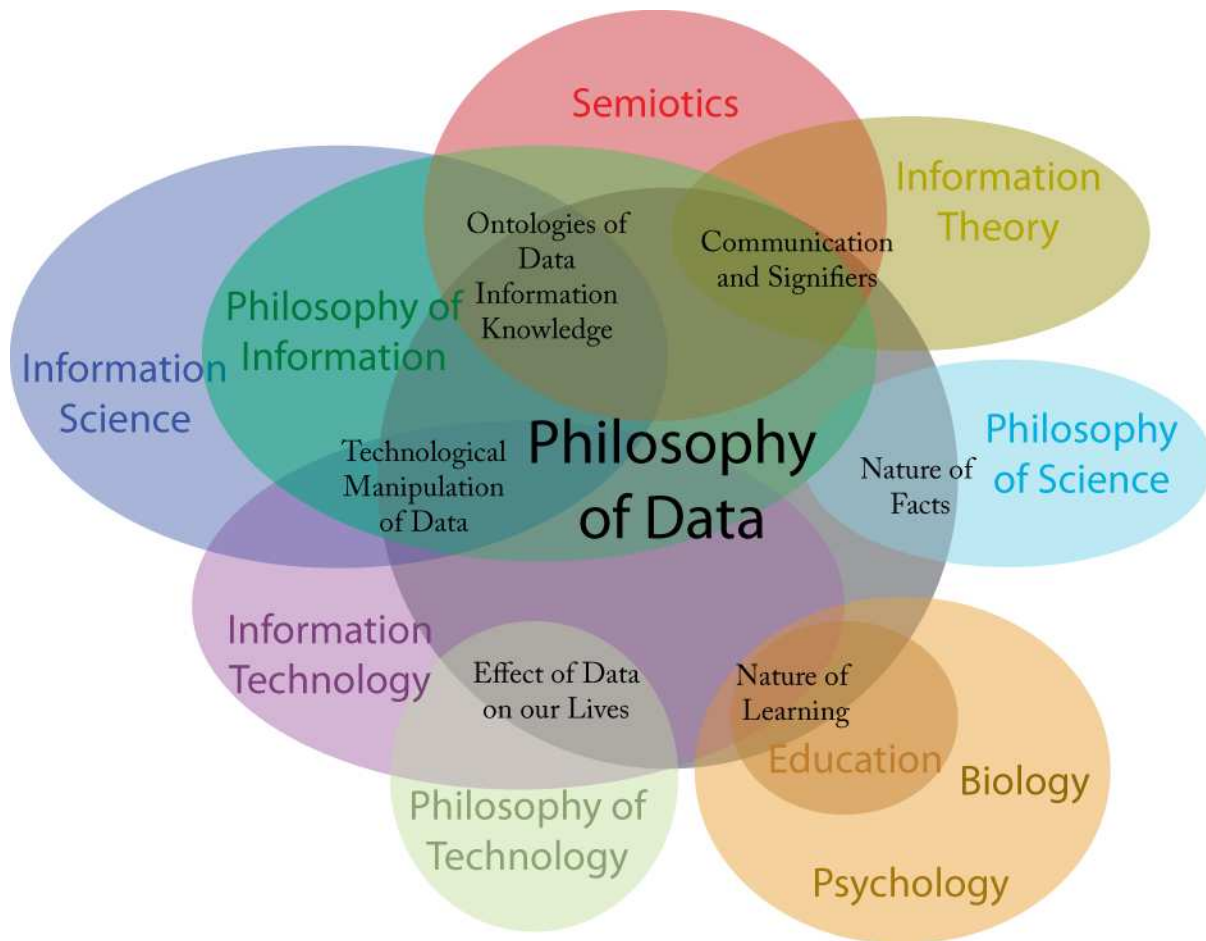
Semiotics

Information Theory

Ontologies of Data Information Knowledge

Communication and Signifiers

Philosophy of Information

Information Science

Philosophy of Data

Technological Manipulation of Data

Nature of Facts

Philosophy of Science

Information Technology

Effect of Data on our Lives

Nature of Learning

Education

Biology

Psychology

Philosophy of Technology